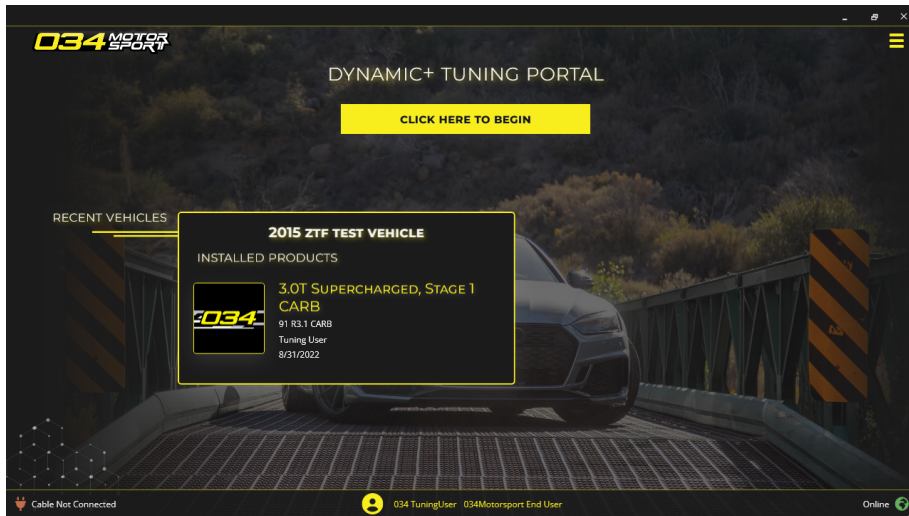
034 MOTORSPORT

DYNAMIC+ TUNING PORTAL

CLICK HERE TO BEGIN

RECENT VEHICLES

2015 ZTF TEST VEHICLE

INSTALLED PRODUCTS

034

3.0T SUPERCHARGED, STAGE 1 CARB

91 R3.1 CARB

Tuning User

8/31/2022

Cable Not Connected

034 TuningUser 034Motorsport End User

Online